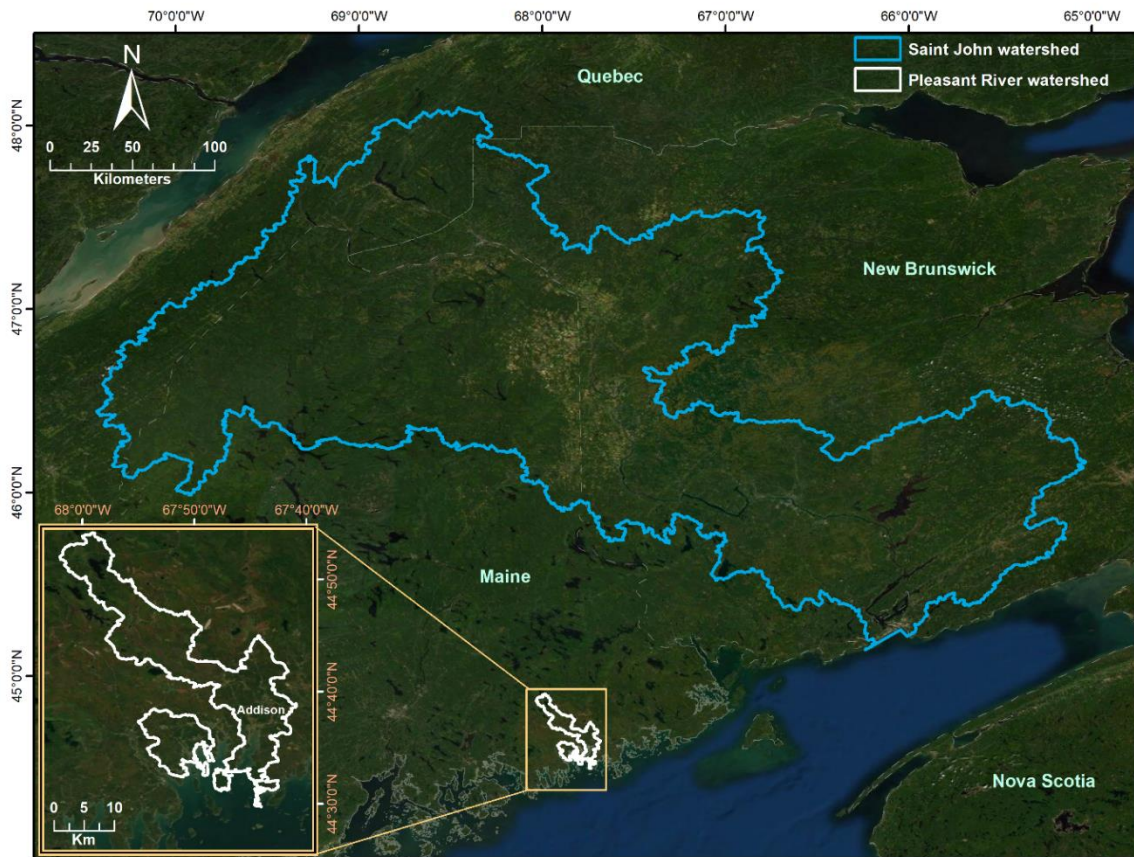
70°0'0"W
69°0'0"W
68°0'0"W
67°0'0"W
66°0'0"W
65°0'0"W

Saint John watershed
Pleasant River watershed

N
0 25 50 100
Kilometers

Quebec
New Brunswick
Maine
Nova Scotia

48°0'0"N
47°0'0"N
46°0'0"N
45°0'0"N

68°0'0"W
67°50'0"W
67°40'0"W

44°50'0"N
44°40'0"N
44°30'0"N

Addison

0 5 10
Km